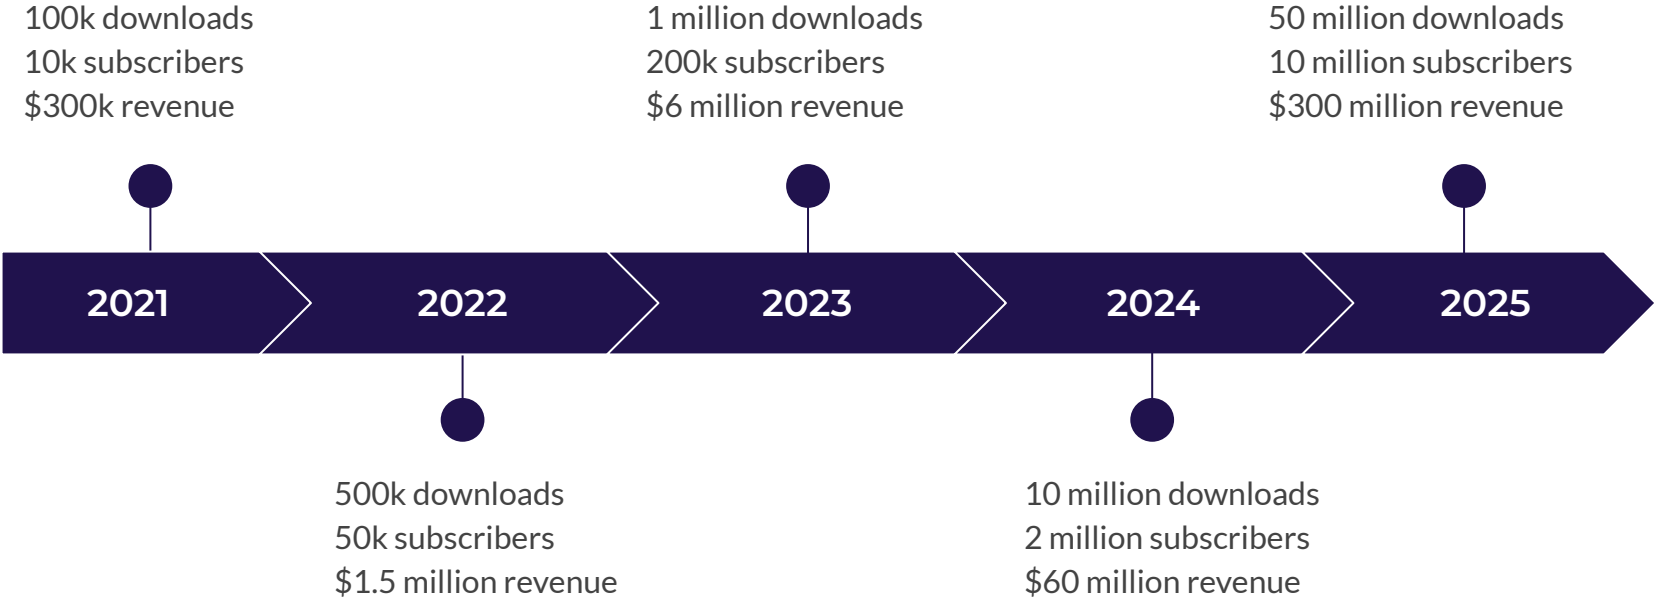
100k downloads
10k subscribers
\$300k revenue

1 million downloads
200k subscribers
\$6 million revenue

50 million downloads
10 million subscribers
\$300 million revenue

2021

2022

2023

2024

2025

500k downloads
50k subscribers
\$1.5 million revenue

10 million downloads
2 million subscribers
\$60 million revenue